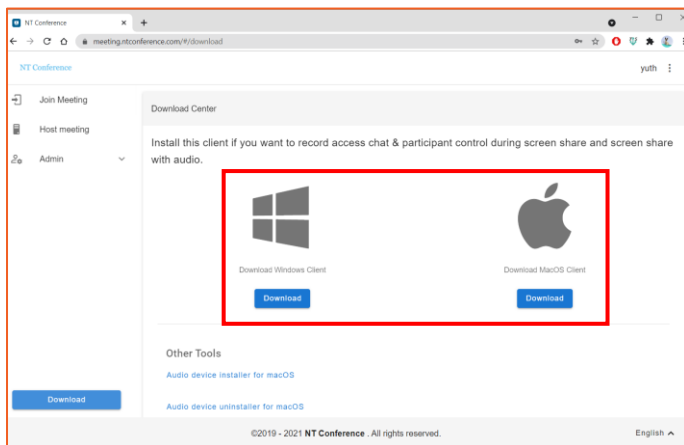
NT Conference ×
+

meeting.ntconference.com/#/download

NT Conference

yuth

Join Meeting

Host meeting

Admin

Download Center

Install this client if you want to record access chat & participant control during screen share and screen share with audio.

Download Windows Client

Download

Download MacOS Client

Download

Other Tools

Audio device installer for macOS

Audio device uninstaller for macOS

Download

©2019 - 2021 NT Conference . All rights reserved.

English